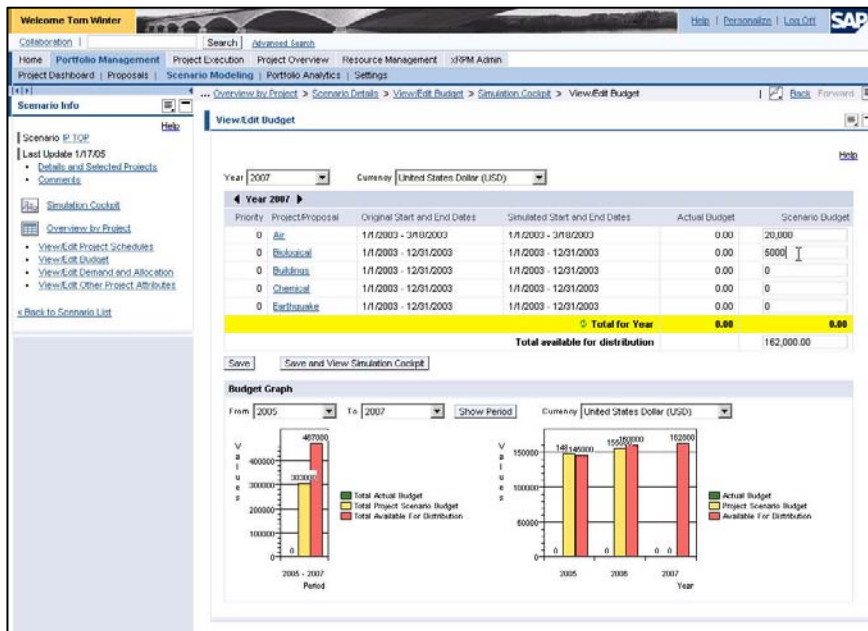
Welcome Tom Winter

Help | Personalize | Log Off SAP

Collaboration | Search Advanced Search

Home Portfolio Management Project Execution Project Overview Resource Management xRPM Admin

Project Dashboard | Proposals | Scenario Modeling | Portfolio Analytics | Settings

Scenario Info

Help

Scenario IP TOP

Last Update 1/17/05

• Details and Selected Projects
• Comments

Simulation Cockpit

Overview by Project

• View/Edit Project Schedules
• View/Edit Budget
• View/Edit Demand and Allocation
• View/Edit Other Project Attributes

« Back to Scenario List

... Overview by Project > Scenario Details > View/Edit Budget > Simulation Cockpit > View/Edit Budget

Back Forward

View/Edit Budget

Help

Year 2007 Currency United States Dollar (USD)

◀ Year 2007 ▶

| Priority | Project/Proposal | Original Start and End Dates | Simulated Start and End Dates | Actual Budget | Scenario Budget |
|---|---|---|---|---|---|
| 0 | Air | 1/1/2003 - 3/18/2003 | 1/1/2003 - 3/18/2003 | 0.00 | 20,000 |
| 0 | Biological | 1/1/2003 - 12/31/2003 | 1/1/2003 - 12/31/2003 | 0.00 | 5000 |
| 0 | Buildings | 1/1/2003 - 12/31/2003 | 1/1/2003 - 12/31/2003 | 0.00 | 0 |
| 0 | Chemical | 1/1/2003 - 12/31/2003 | 1/1/2003 - 12/31/2003 | 0.00 | 0 |
| 0 | Earthquake | 1/1/2003 - 12/31/2003 | 1/1/2003 - 12/31/2003 | 0.00 | 0 |
| | | | Total for Year | 0.00 | 0.00 |
| | | | Total available for distribution | | 162,000.00 |

Save Save and View Simulation Cockpit

Budget Graph

From 2005 To 2007 Show Period Currency United States Dollar (USD)

Values

400000
300000
200000
100000
0

467000
303000
0

Total Actual Budget
Total Project Scenario Budget
Total Available For Distribution

2005 - 2007
Period

Values

150000
100000
50000
0

148 145000
155 160000
162000
0 0 0 0

Actual Budget
Project Scenario Budget
Available For Distribution

2005 2006 2007
Year